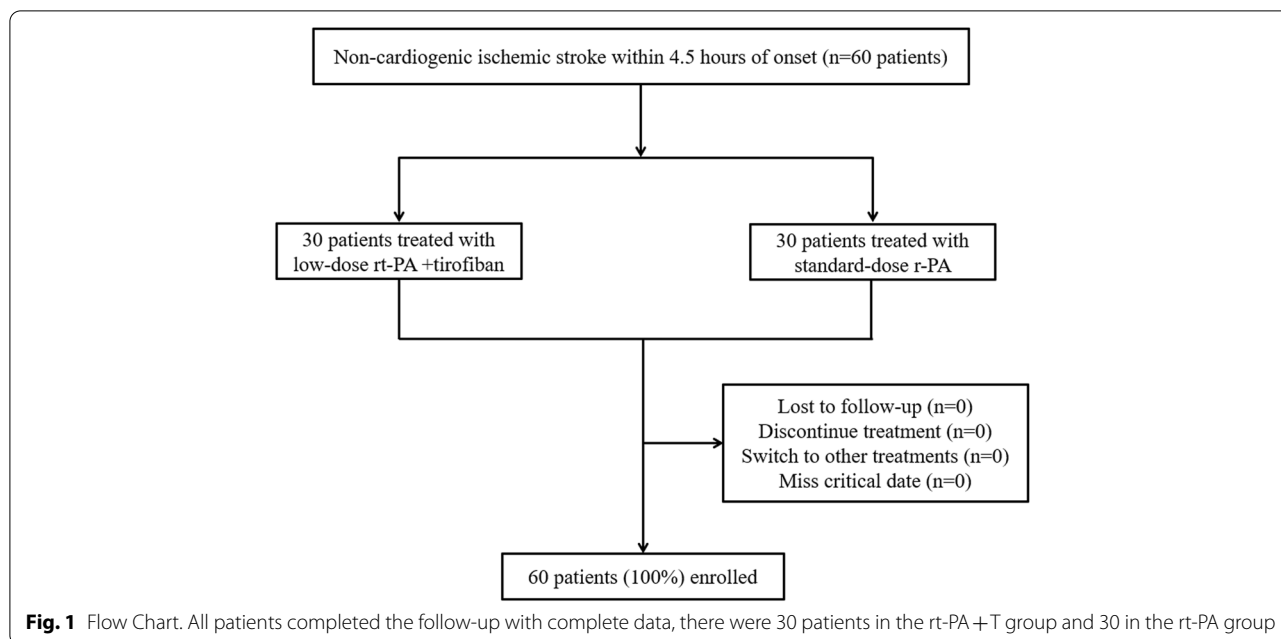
Non-cardiogenic ischemic stroke within 4.5 hours of onset (n=60 patients)

30 patients treated with low-dose rt-PA +tirofiban

30 patients treated with standard-dose r-PA

Lost to follow-up (n=0)
Discontinue treatment (n=0)
Switch to other treatments (n=0)
Miss critical date (n=0)

60 patients (100%) enrolled

**Fig. 1** Flow Chart. All patients completed the follow-up with complete data, there were 30 patients in the rt-PA + T group and 30 in the rt-PA group